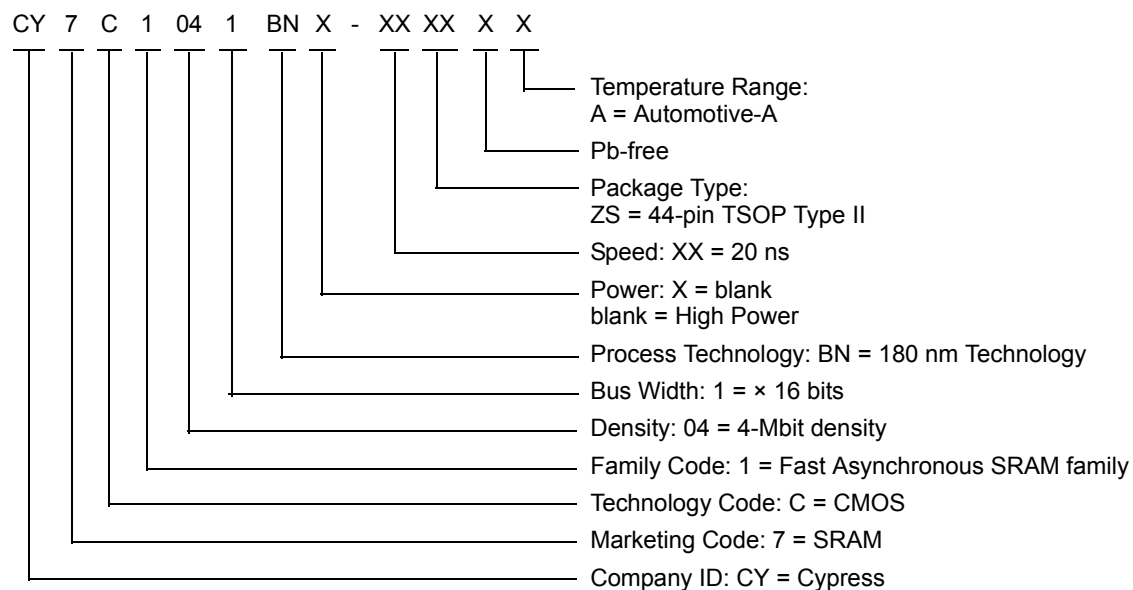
CY 7 C 1 04 1 BN X - XX XX X X

Temperature Range:
A = Automotive-A

Pb-free

Package Type:
ZS = 44-pin TSOP Type II

Speed: XX = 20 ns

Power: X = blank
blank = High Power

Process Technology: BN = 180 nm Technology

Bus Width: 1 = × 16 bits

Density: 04 = 4-Mbit density

Family Code: 1 = Fast Asynchronous SRAM family

Technology Code: C = CMOS

Marketing Code: 7 = SRAM

Company ID: CY = Cypress